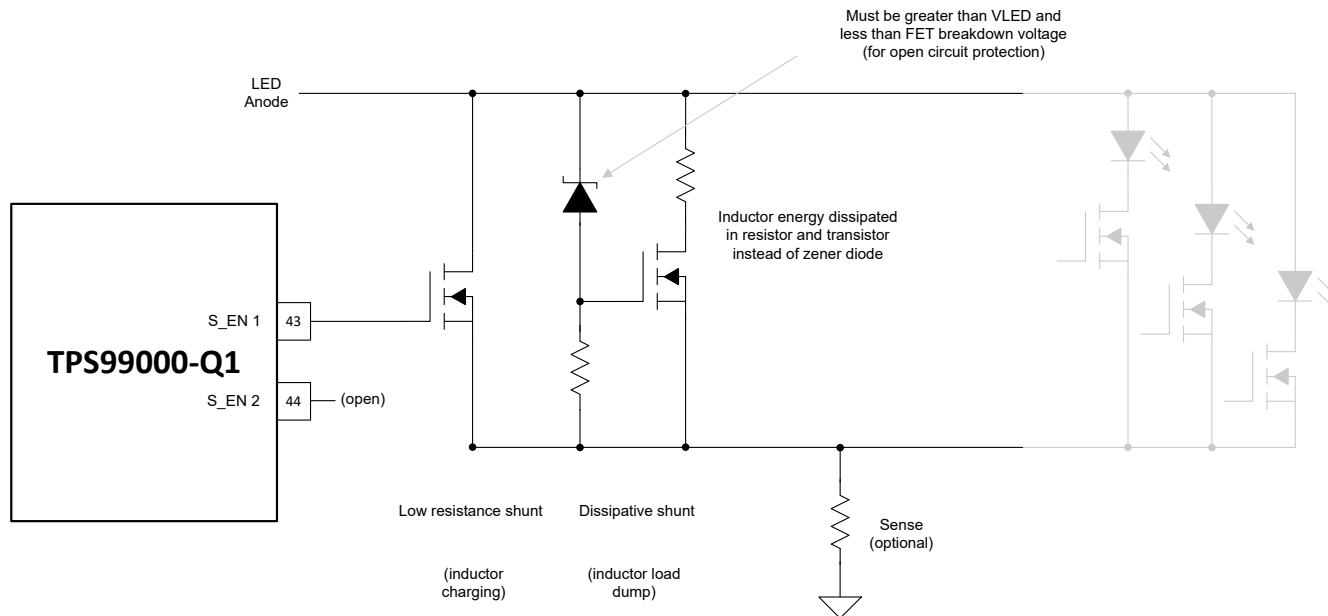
Must be greater than VLED and less than FET breakdown voltage (for open circuit protection)

LED Anode

Inductor energy dissipated in resistor and transistor instead of zener diode

S_EN 1

43

TPS99000-Q1

S_EN 2

44

(open)

Low resistance shunt

Dissipative shunt

Sense (optional)

(inductor charging)

(inductor load dump)